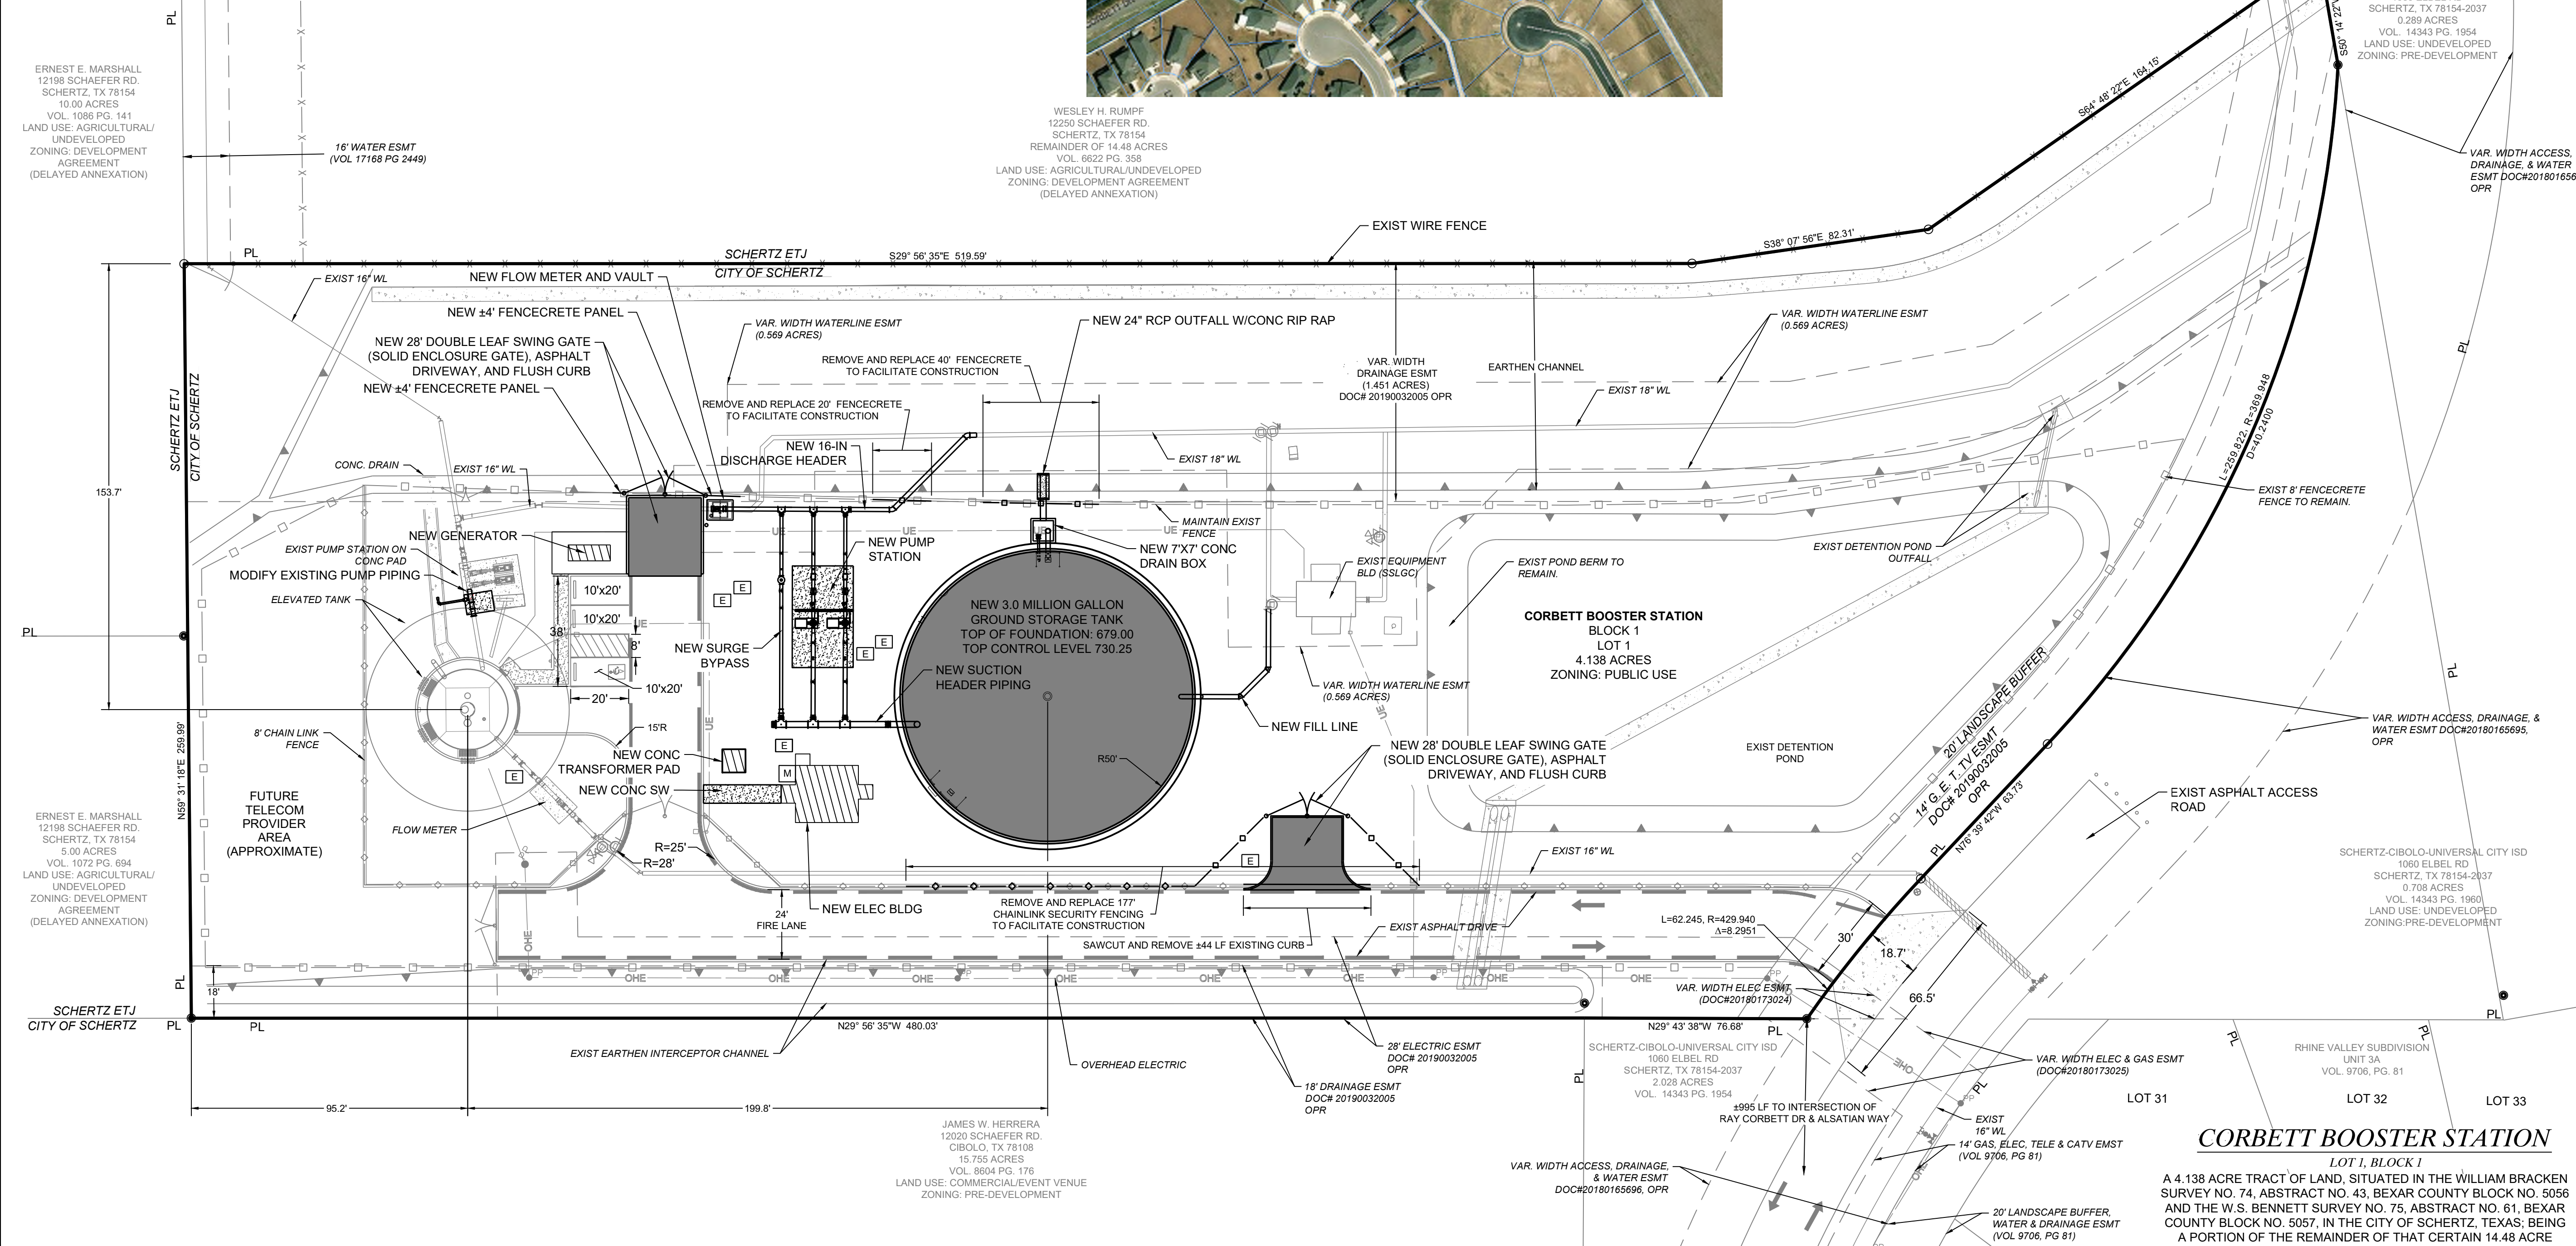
PL

ERNEST E. MARSHALL
12198 SCHAEFER RD.
SCHERTZ, TX 78154
10.00 ACRES
VOL. 1086 PG. 141
LAND USE: AGRICULTURAL/ UNDEVELOPED
ZONING: DEVELOPMENT AGREEMENT
(DELAYED ANNEXATION)

16' WATER ESMT
(VOL 17168 PG 2449)

WESLEY H. RUMPF
12250 SCHAEFER RD.
SCHERTZ, TX 78154
REMAINDER OF 14.48 ACRES
VOL. 6622 PG. 358
LAND USE: AGRICULTURAL/UNDEVELOPED
ZONING: DEVELOPMENT AGREEMENT
(DELAYED ANNEXATION)

SCHERTZ, TX 78154-2037
0.289 ACRES
VOL. 14343 PG. 1954
LAND USE: UNDEVELOPED
ZONING: PRE-DEVELOPMENT

S50° 14' 22"
S64° 48' 22"E 164.15'

VAR. WIDTH ACCESS, DRAINAGE, & WATER ESMT DOC#201801656 OPR

EXIST WIRE FENCE

PL
SCHERTZ ETJ
CITY OF SCHERTZ
S29° 56' 35"E 519.59'
S38° 07' 56"E 82.31'

EXIST 16" WL
NEW FLOW METER AND VAULT
NEW ±4' FENCECRETE PANEL
NEW 28' DOUBLE LEAF SWING GATE (SOLID ENCLOSURE GATE), ASPHALT DRIVEWAY, AND FLUSH CURB
NEW ±4' FENCECRETE PANEL
VAR. WIDTH WATERLINE ESMT (0.569 ACRES)
NEW 24" RCP OUTFALL W/CONC RIP RAP
REMOVE AND REPLACE 40' FENCECRETE TO FACILITATE CONSTRUCTION
REMOVE AND REPLACE 20' FENCECRETE TO FACILITATE CONSTRUCTION
VAR. WIDTH DRAINAGE ESMT (1.451 ACRES) DOC# 20190032005 OPR
EARTHEN CHANNEL
VAR. WIDTH WATERLINE ESMT (0.569 ACRES)
EXIST 18" WL
PL
L=259.822, R=369.948
D=40.2400

SCHERTZ ETJ
CITY OF SCHERTZ
153.7'
CONC. DRAIN
EXIST 16" WL
NEW 16-IN DISCHARGE HEADER
EXIST 18" WL
EXIST 8' FENCECRETE FENCE TO REMAIN.
MAINTAIN EXIST FENCE
NEW GENERATOR
NEW PUMP STATION
NEW 7'X7' CONC DRAIN BOX
EXIST EQUIPMENT BLD (SSLGC)
EXIST POND BERM TO REMAIN.
EXIST DETENTION POND OUTFALL
EXIST PUMP STATION ON CONC PAD
MODIFY EXISTING PUMP PIPING
ELEVATED TANK
10'x20'
10'x20'
38'
8'
NEW 3.0 MILLION GALLON GROUND STORAGE TANK
TOP OF FOUNDATION: 679.00
TOP CONTROL LEVEL 730.25
CORBETT BOOSTER STATION
BLOCK 1
LOT 1
4.138 ACRES
ZONING: PUBLIC USE
PL
NEW SURGE BYPASS
NEW SUCTION HEADER PIPING
10'x20'
20'
VAR. WIDTH WATERLINE ESMT (0.569 ACRES)
NEW FILL LINE
PL
VAR. WIDTH ACCESS, DRAINAGE, & WATER ESMT DOC#20180165695, OPR
15'R
8' CHAIN LINK FENCE
N59° 31' 18"E 259.99'
NEW CONC TRANSFORMER PAD
R50'
NEW 28' DOUBLE LEAF SWING GATE (SOLID ENCLOSURE GATE), ASPHALT DRIVEWAY, AND FLUSH CURB
EXIST DETENTION POND
20' LANDSCAPE BUFFER
14' G.E.T. TV ESMT DOC# 20190032005 OPR
NEW CONC SW
EXIST ASPHALT ACCESS ROAD
ERNEST E. MARSHALL
12198 SCHAEFER RD.
SCHERTZ, TX 78154
5.00 ACRES
VOL. 1072 PG. 694
LAND USE: AGRICULTURAL/ UNDEVELOPED
ZONING: DEVELOPMENT AGREEMENT
(DELAYED ANNEXATION)
FUTURE TELECOM PROVIDER AREA (APPROXIMATE)
FLOW METER
R=25'
R=28'
EXIST 16" WL
N76° 39' 42"W 63.73'
SCHERTZ-CIBOLO-UNIVERSAL CITY ISD
1060 ELBEL RD
SCHERTZ, TX 78154-2037
0.708 ACRES
VOL. 14343 PG. 1960
LAND USE: UNDEVELOPED
ZONING:PRE-DEVELOPMENT
NEW ELEC BLDG
24' FIRE LANE
REMOVE AND REPLACE 177' CHAINLINK SECURITY FENCING TO FACILITATE CONSTRUCTION
SAWCUT AND REMOVE ±44 LF EXISTING CURB
EXIST ASPHALT DRIVE
L=62.245, R=429.940
Δ=8.2951
30'
18.7'
66.5'
OHE
18'
PL
VAR. WIDTH ELEC ESMT (DOC#20180173024)
SCHERTZ ETJ
CITY OF SCHERTZ
PL
PL
N29° 56' 35"W 480.03'
N29° 43' 38"W 76.68'
PL
EXIST EARTHEN INTERCEPTOR CHANNEL
OVERHEAD ELECTRIC
28' ELECTRIC ESMT DOC# 20190032005 OPR
18' DRAINAGE ESMT DOC# 20190032005 OPR
SCHERTZ-CIBOLO-UNIVERSAL CITY ISD
1060 ELBEL RD
SCHERTZ, TX 78154-2037
2.028 ACRES
VOL. 14343 PG. 1954
VAR. WIDTH ELEC & GAS ESMT (DOC#20180173025)
RHINE VALLEY SUBDIVISION UNIT 3A
VOL. 9706, PG. 81
PL
LOT 31
LOT 32
LOT 33
95.2'
199.8'
JAMES W. HERRERA
12020 SCHAEFER RD.
CIBOLO, TX 78108
15.755 ACRES
VOL. 8604 PG. 176
LAND USE: COMMERCIAL/EVENT VENUE
ZONING: PRE-DEVELOPMENT
±995 LF TO INTERSECTION OF RAY CORBETT DR & ALSATIAN WAY
EXIST 16" WL
14' GAS, ELEC, TELE & CATV EMST (VOL 9706, PG 81)
VAR. WIDTH ACCESS, DRAINAGE, & WATER ESMT DOC#20180165696, OPR
20' LANDSCAPE BUFFER, WATER & DRAINAGE ESMT (VOL 9706, PG 81)

CORBETT BOOSTER STATION
LOT 1, BLOCK 1
A 4.138 ACRE TRACT OF LAND, SITUATED IN THE WILLIAM BRACKEN SURVEY NO. 74, ABSTRACT NO. 43, BEXAR COUNTY BLOCK NO. 5056 AND THE W.S. BENNETT SURVEY NO. 75, ABSTRACT NO. 61, BEXAR COUNTY BLOCK NO. 5057, IN THE CITY OF SCHERTZ, TEXAS; BEING A PORTION OF THE REMAINDER OF THAT CERTAIN 14.48 ACRE